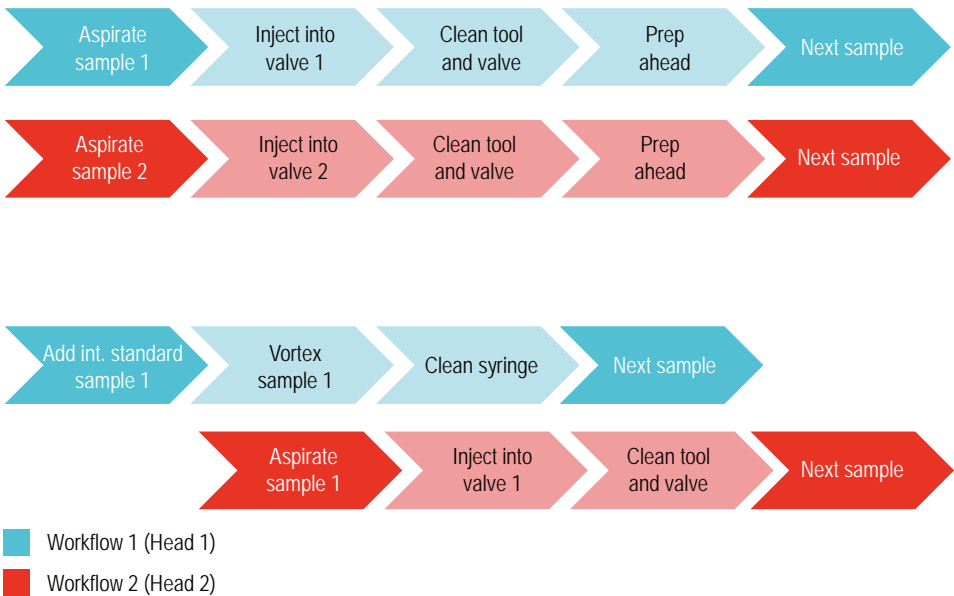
Aspirate sample 1
Inject into valve 1
Clean tool and valve
Prep ahead
Next sample

Aspirate sample 2
Inject into valve 2
Clean tool and valve
Prep ahead
Next sample

Add int. standard sample 1
Vortex sample 1
Clean syringe
Next sample

Aspirate sample 1
Inject into valve 1
Clean tool and valve
Next sample

Workflow 1 (Head 1)
Workflow 2 (Head 2)